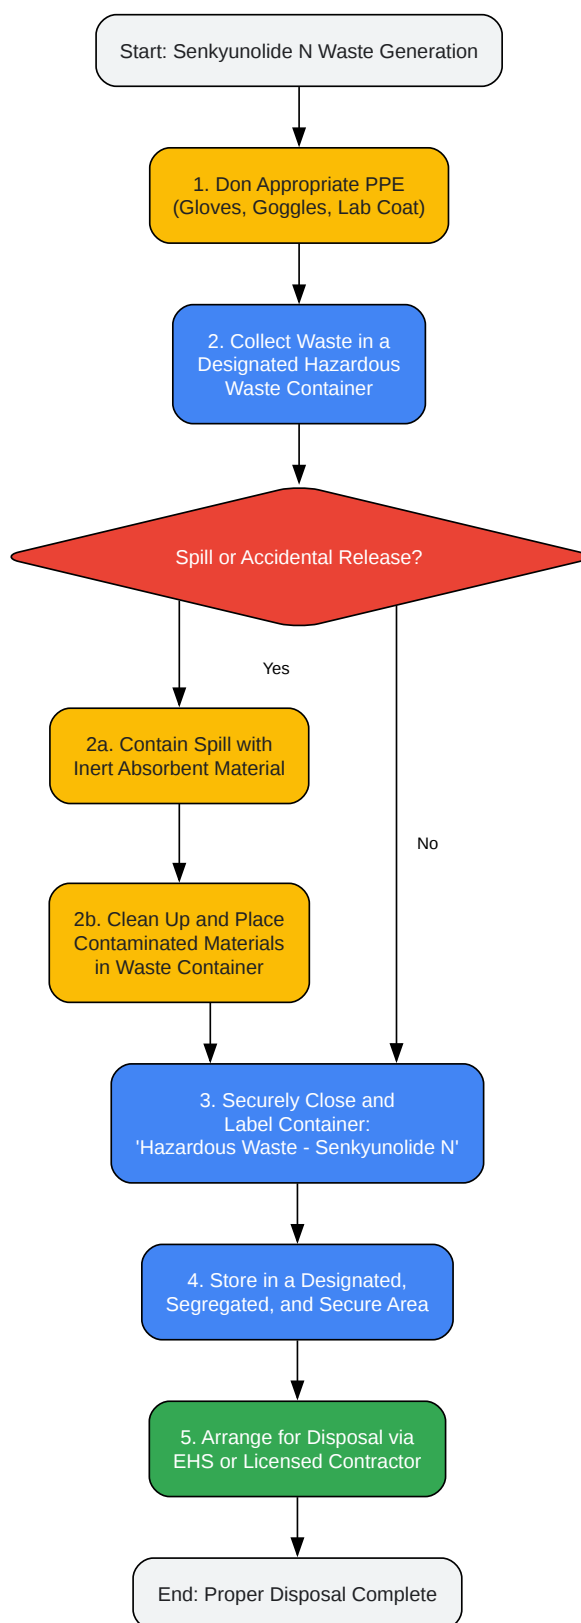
Start: Senkyunolide N Waste Generation

1. Don Appropriate PPE (Gloves, Goggles, Lab Coat)

2. Collect Waste in a Designated Hazardous Waste Container

Spill or Accidental Release?

Yes

2a. Contain Spill with Inert Absorbent Material

No

2b. Clean Up and Place Contaminated Materials in Waste Container

3. Securely Close and Label Container: 'Hazardous Waste - Senkyunolide N'

4. Store in a Designated, Segregated, and Secure Area

5. Arrange for Disposal via EHS or Licensed Contractor

End: Proper Disposal Complete